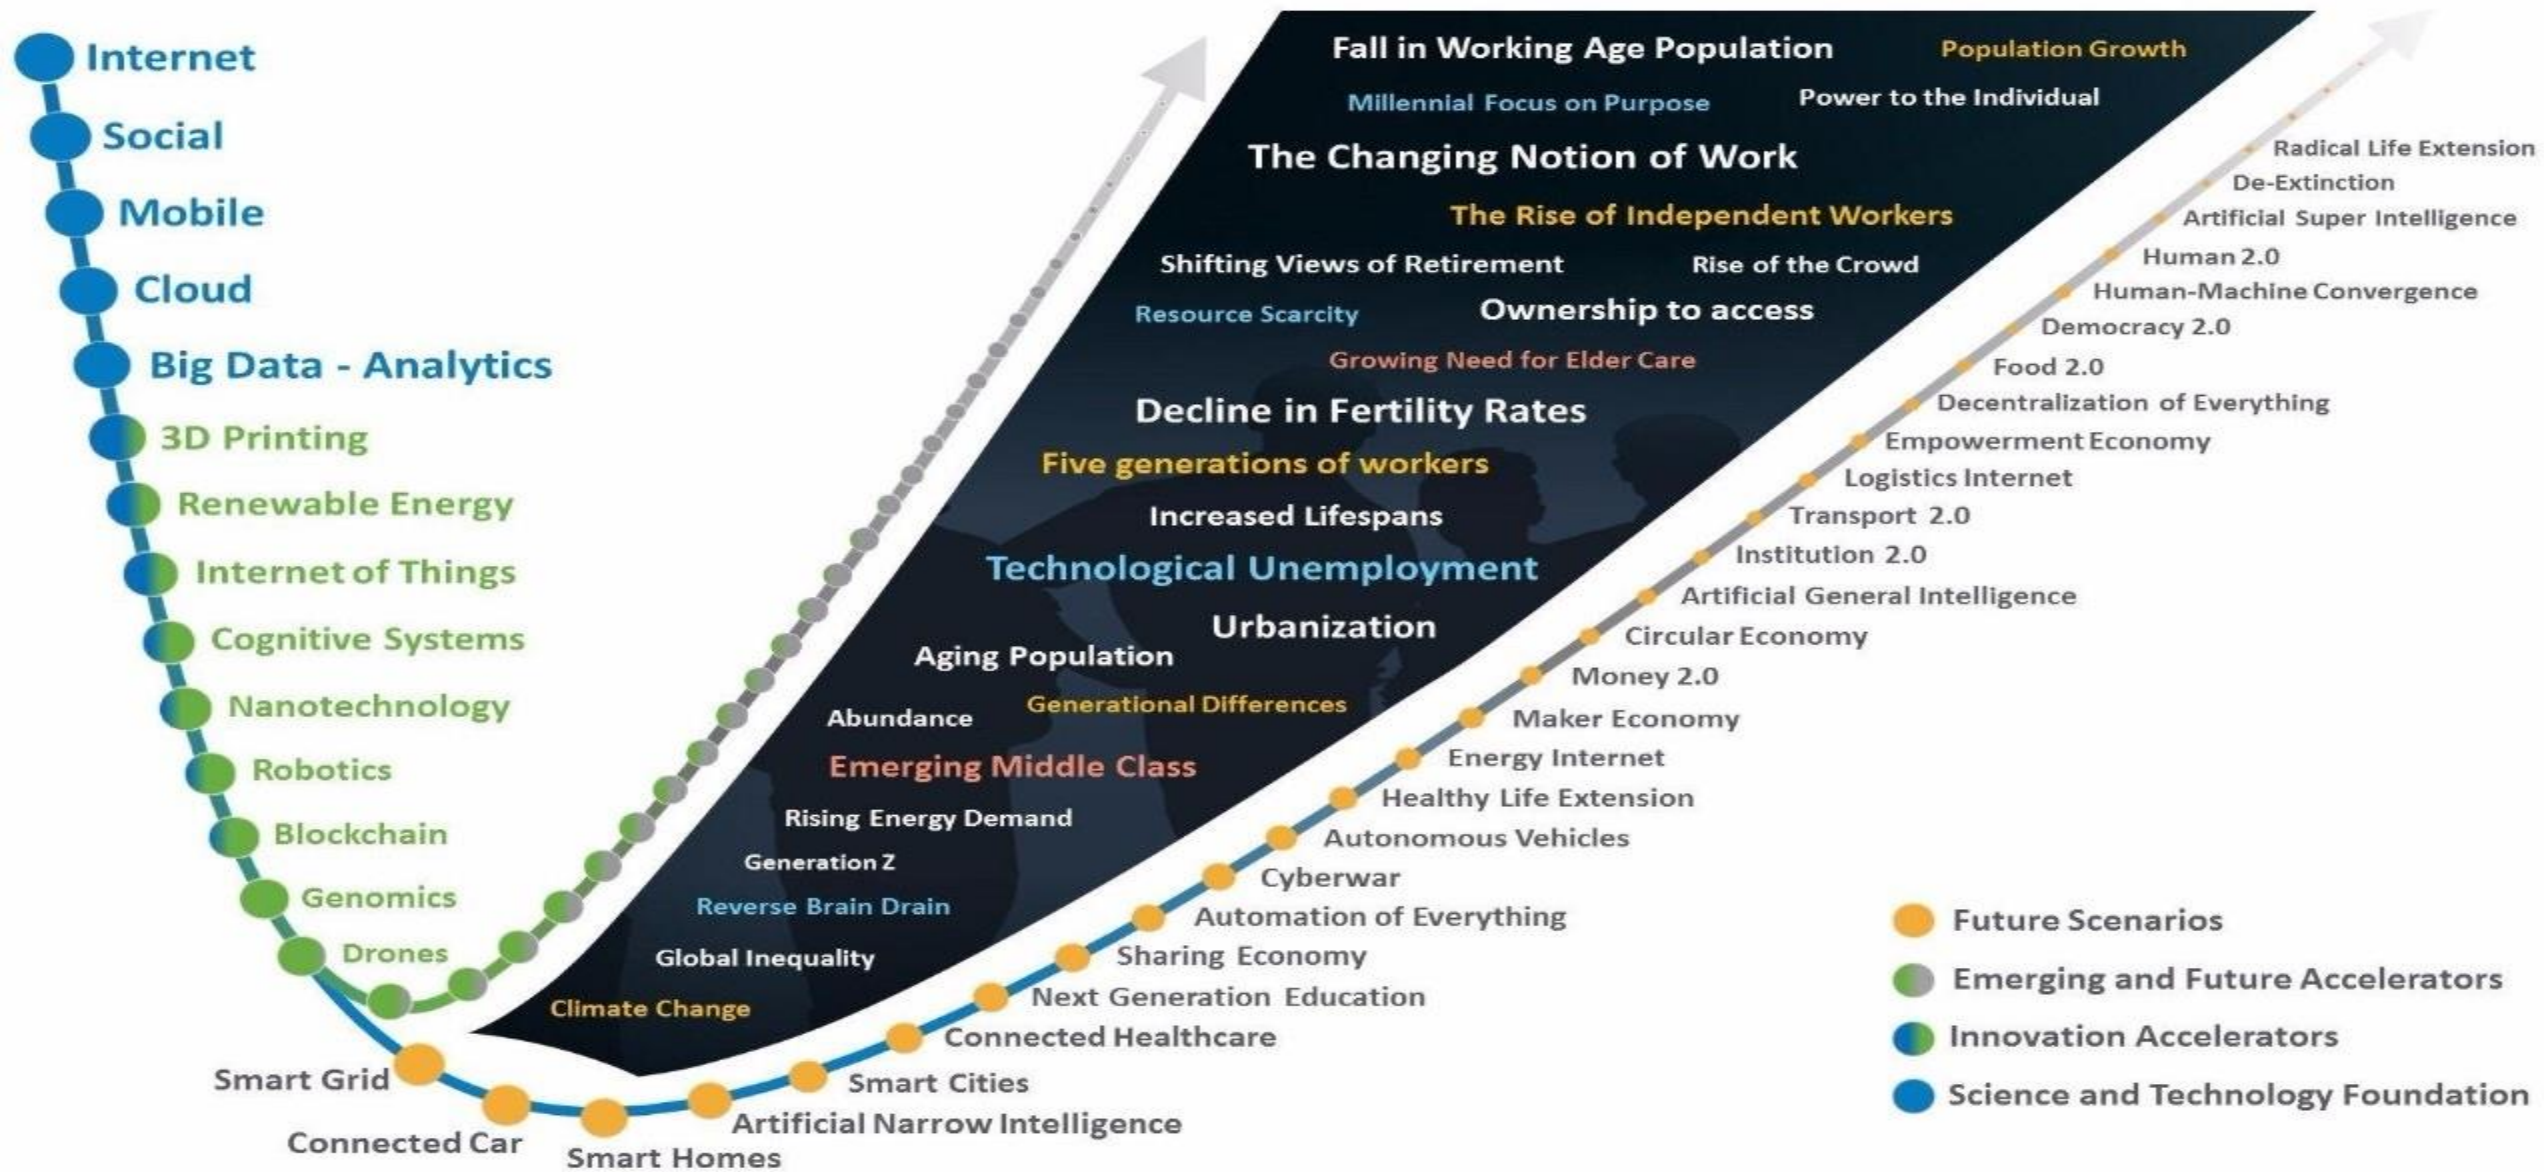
Internet
Social
Mobile
Cloud
Big Data - Analytics
3D Printing
Renewable Energy
Internet of Things
Cognitive Systems
Nanotechnology
Robotics
Blockchain
Genomics
Drones

Fall in Working Age Population
Population Growth
Millennial Focus on Purpose
Power to the Individual
The Changing Notion of Work
The Rise of Independent Workers
Shifting Views of Retirement
Rise of the Crowd
Resource Scarcity
Ownership to access
Growing Need for Elder Care
Decline in Fertility Rates
Five generations of workers
Increased Lifespans
Technological Unemployment
Urbanization
Aging Population
Abundance
Generational Differences
Emerging Middle Class
Rising Energy Demand
Generation Z
Reverse Brain Drain
Global Inequality
Climate Change

Radical Life Extension
De-Extinction
Artificial Super Intelligence
Human 2.0
Human-Machine Convergence
Democracy 2.0
Food 2.0
Decentralization of Everything
Empowerment Economy
Logistics Internet
Transport 2.0
Institution 2.0
Artificial General Intelligence
Circular Economy
Money 2.0
Maker Economy
Energy Internet
Healthy Life Extension
Autonomous Vehicles
Cyberwar
Automation of Everything
Sharing Economy
Next Generation Education
Connected Healthcare
Smart Cities
Artificial Narrow Intelligence
Smart Homes
Connected Car
Smart Grid

Future Scenarios
Emerging and Future Accelerators
Innovation Accelerators
Science and Technology Foundation